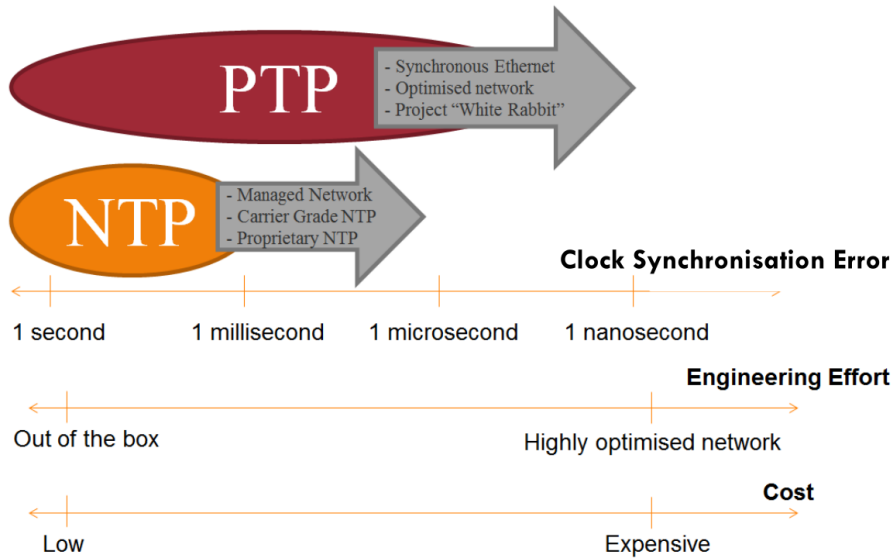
PTP

- Synchronous Ethernet
- Optimised network
- Project "White Rabbit"

NTP

- Managed Network
- Carrier Grade NTP
- Proprietary NTP

Clock Synchronisation Error

1 second

1 millisecond

1 microsecond

1 nanosecond

Engineering Effort

Out of the box

Highly optimised network

Cost

Low

Expensive